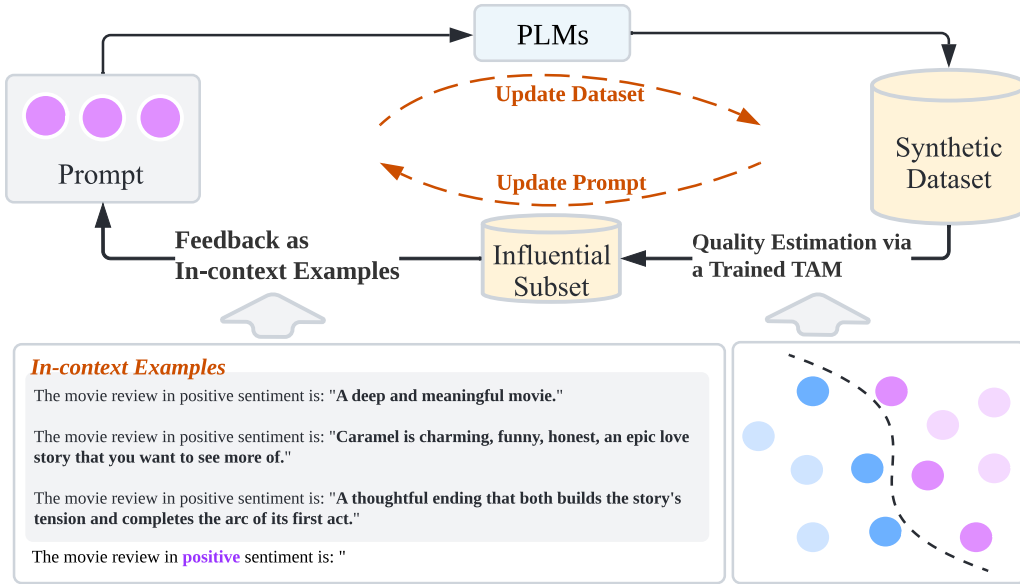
PLMs

Update Dataset

Update Prompt

Prompt

Synthetic Dataset

Feedback as In-context Examples

Influential Subset

Quality Estimation via a Trained TAM

In-context Examples

The movie review in positive sentiment is: "A deep and meaningful movie."

The movie review in positive sentiment is: "Caramel is charming, funny, honest, an epic love story that you want to see more of."

The movie review in positive sentiment is: "A thoughtful ending that both builds the story's tension and completes the arc of its first act."

The movie review in positive sentiment is: "